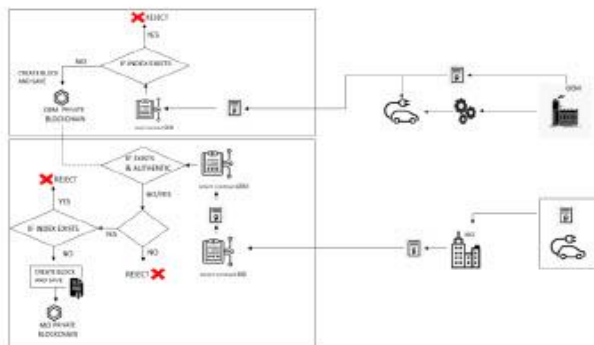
REJECT

YES

IF INDEX EXISTS

NO

CREATE BLOCK AND SAVE

OEM PRIVATE BLOCKCHAIN

smart contract OEM

OEM

IF EXISTS & AUTHENTIC

NO/YES

smart contract OEM

REJECT

YES

IF INDEX EXISTS

YES

NO

NO

REJECT

CREATE BLOCK AND SAVE

smart contract MO

MO

MO PRIVATE BLOCKCHAIN